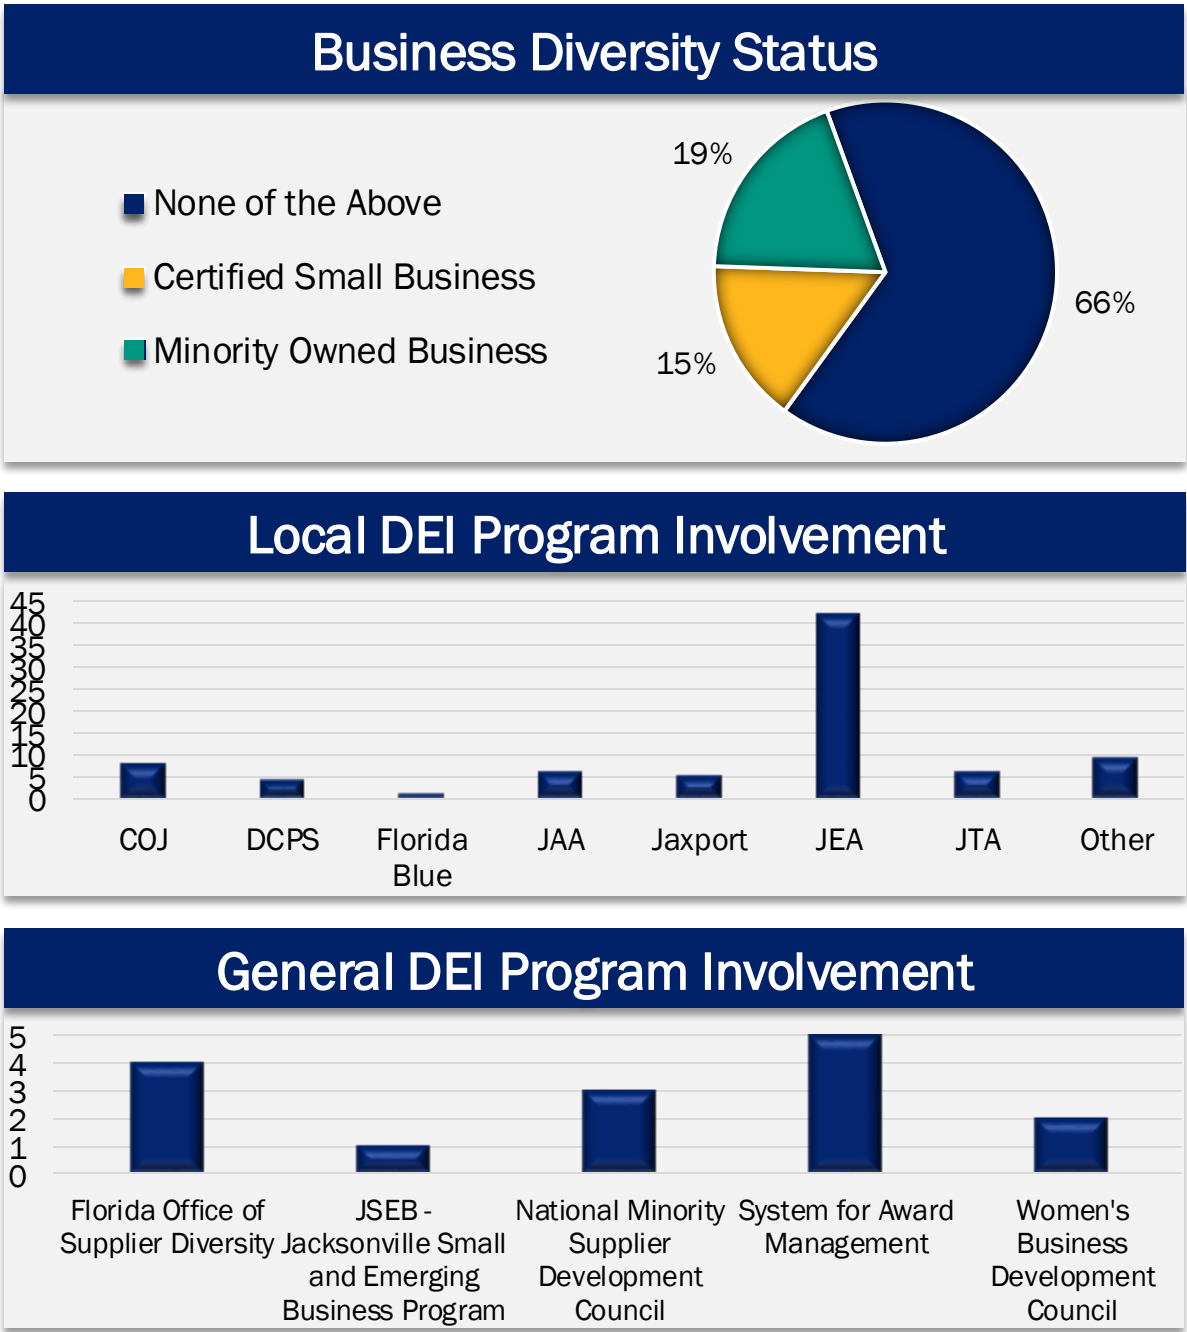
Business Diversity Status

None of the Above
Certified Small Business
Minority Owned Business

19%
66%
15%

Local DEI Program Involvement

45
40
35
30
25
20
15
10
5
0

COJ
DCPS
Florida Blue
JAA
Jaxport
JEA
JTA
Other

General DEI Program Involvement

5
4
3
2
1
0

Florida Office of Supplier Diversity
JSEB - Jacksonville Small and Emerging Business Program
National Minority Supplier Development Council
System for Award Management
Women's Business Development Council